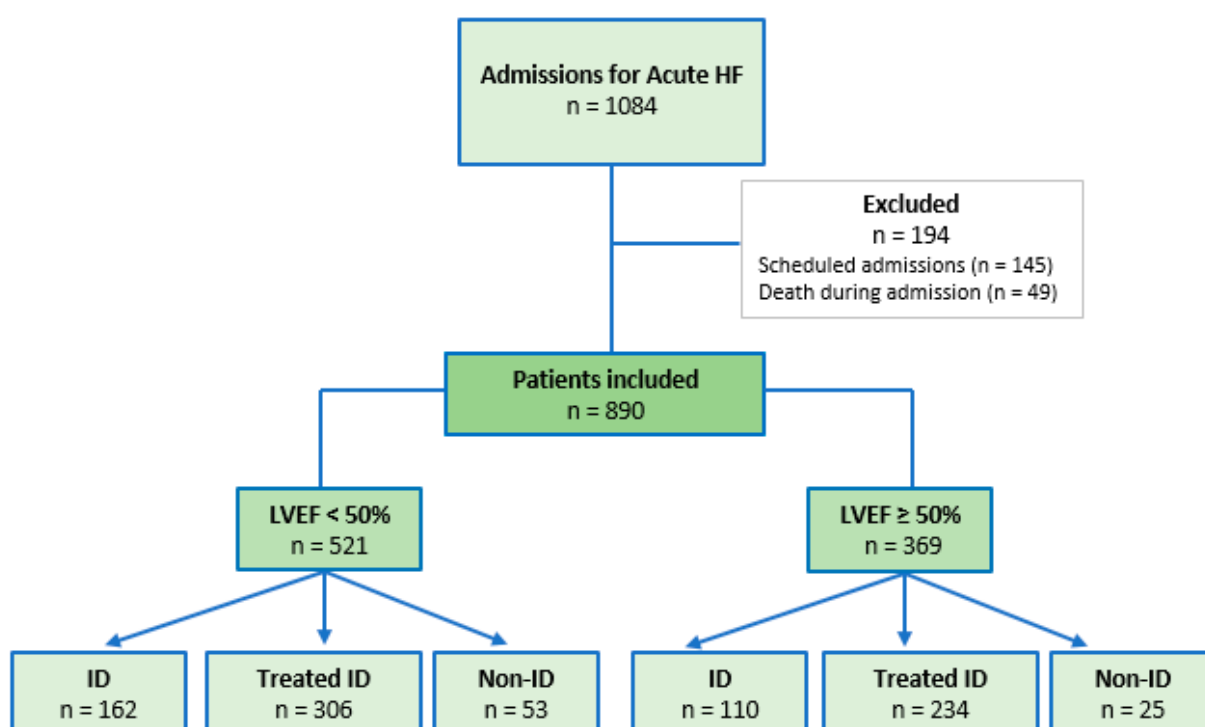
Admissions for Acute HF
n = 1084

Excluded
n = 194
Scheduled admissions (n = 145)
Death during admission (n = 49)

Patients included
n = 890

LVEF < 50%
n = 521

LVEF ≥ 50%
n = 369

ID
n = 162

Treated ID
n = 306

Non-ID
n = 53

ID
n = 110

Treated ID
n = 234

Non-ID
n = 25